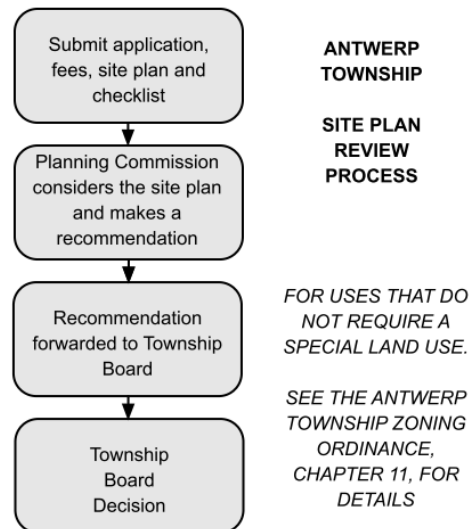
Submit application, fees, site plan and checklist

Planning Commission considers the site plan and makes a recommendation

Recommendation forwarded to Township Board

Township Board Decision

ANTWERP TOWNSHIP

SITE PLAN REVIEW PROCESS

FOR USES THAT DO NOT REQUIRE A SPECIAL LAND USE.

SEE THE ANTWERP TOWNSHIP ZONING ORDINANCE, CHAPTER 11, FOR DETAILS